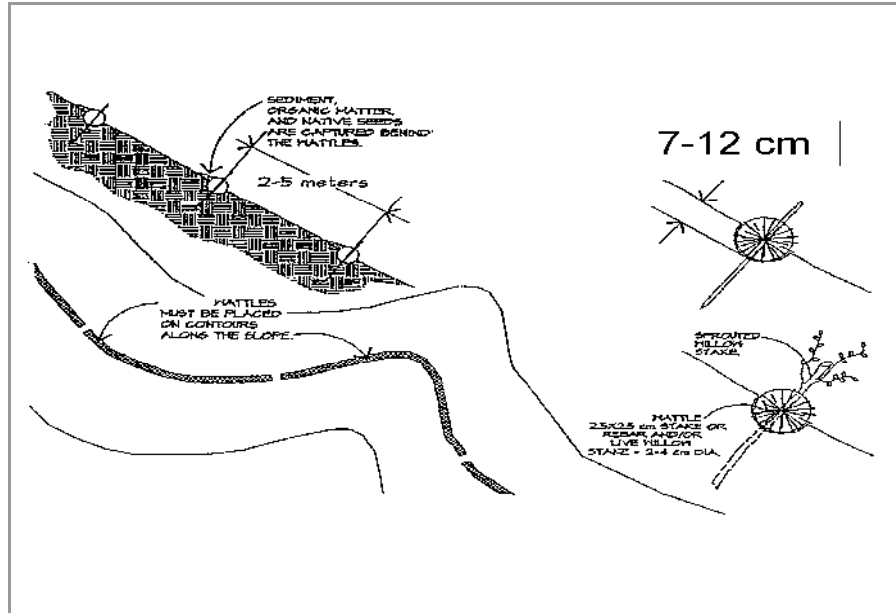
SEDIMENT, ORGANIC MATTER, AND NATIVE SEEDS ARE CAPTURED BEHIND THE WATTLES.

2-5 meters

7-12 cm

WATTLES MUST BE PLACED ON CONTOURS ALONG THE SLOPE.

SPROUTED WILLOW STAKE.

WATTLE 2.5X2.5 cm STAKE OR REBAR AND/OR LIVE WILLOW STAKE = 2-4 cm DIA.